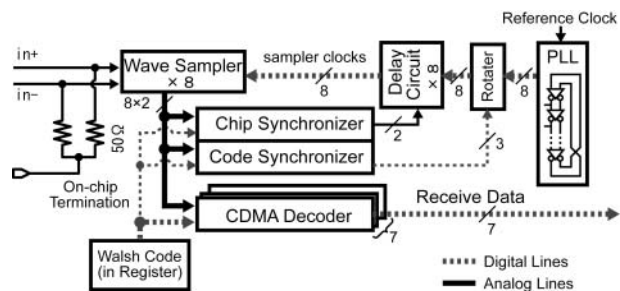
Reference Clock

in+

in−

Wave Sampler × 8

sampler clocks

8

Delay Circuit × 8

8

Rotater

8

PLL

8×2

Chip Synchronizer

2

Code Synchronizer

3

50 Ω

On-chip Termination

CDMA Decoder

Receive Data

7

7

Walsh Code (in Register)

Digital Lines

Analog Lines